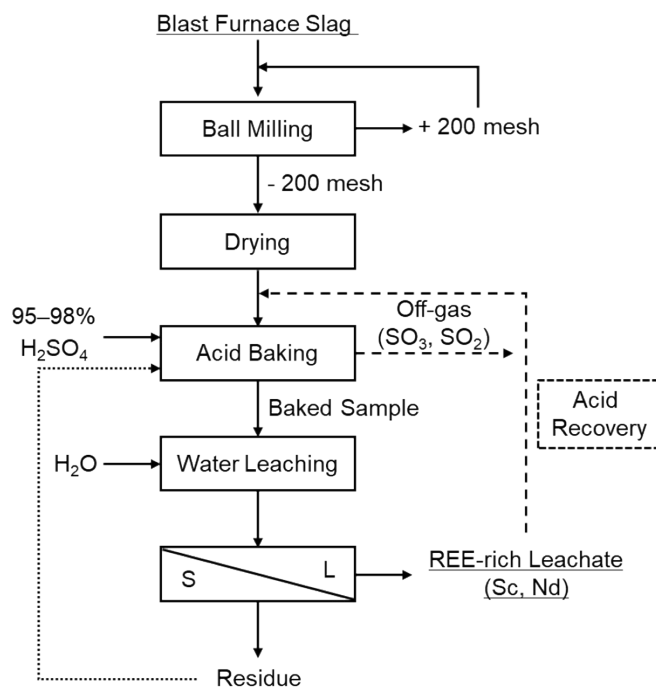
Blast Furnace Slag

Ball Milling

+ 200 mesh

- 200 mesh

Drying

95–98% $H_2SO_4$

Off-gas ($SO_3$, $SO_2$)

Acid Baking

Acid Recovery

Baked Sample

$H_2O$

Water Leaching

S

L

REE-rich Leachate (Sc, Nd)

Residue